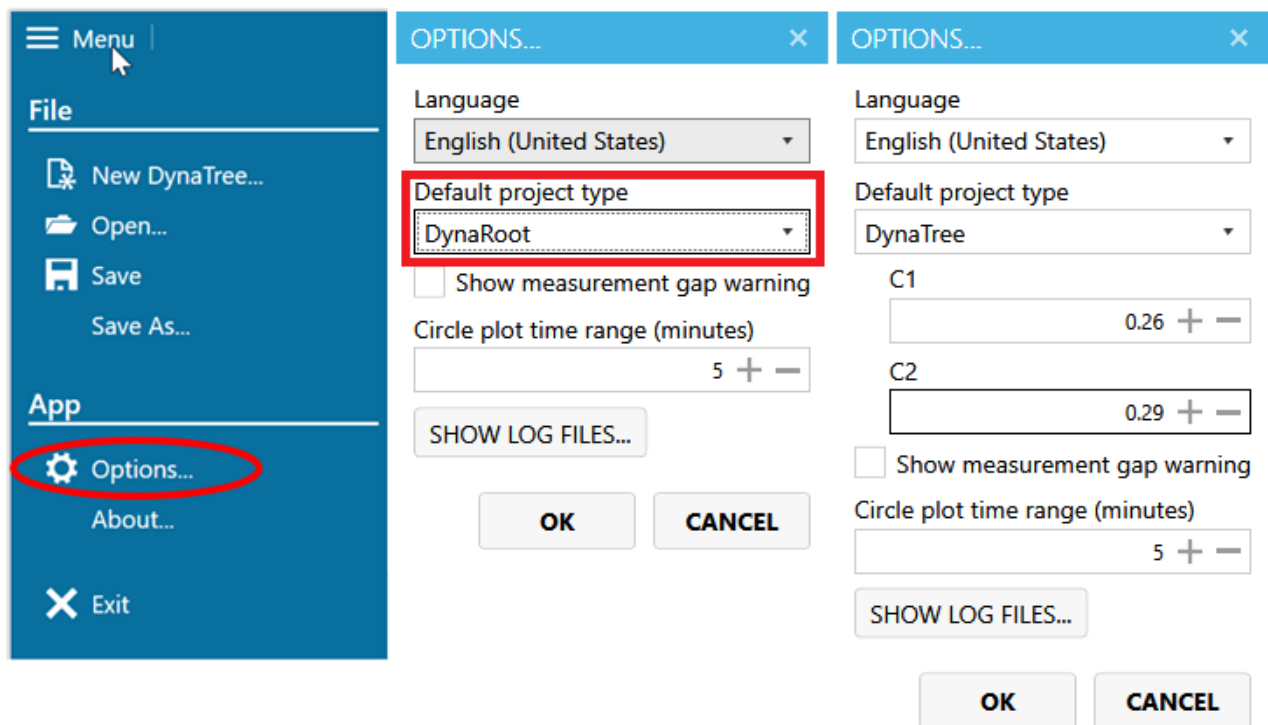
Menu

File

New DynaTree...

Open...

Save

Save As...

App

Options...

About...

Exit

OPTIONS...

Language

English (United States)

Default project type

DynaRoot

Show measurement gap warning

Circle plot time range (minutes)

5

SHOW LOG FILES...

OK

CANCEL

OPTIONS...

Language

English (United States)

Default project type

DynaTree

C1

0.26

C2

0.29

Show measurement gap warning

Circle plot time range (minutes)

5

SHOW LOG FILES...

OK

CANCEL